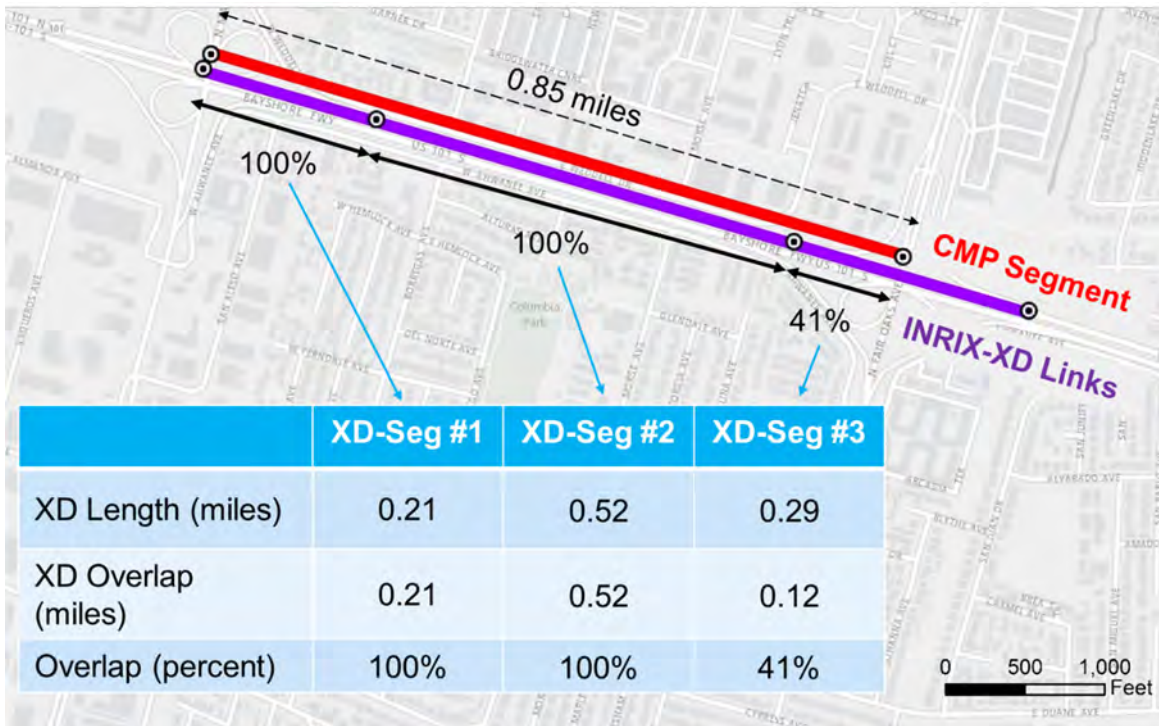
0.85 miles

100%

100%

41%

CMP Segment

INRIX-XD Links

BAYSHORE FWY

US 101 S

W AHWANEE AVE

Columbia Park

|  | XD-Seg #1 | XD-Seg #2 | XD-Seg #3 |
|---|---|---|---|
| XD Length (miles) | 0.21 | 0.52 | 0.29 |
| XD Overlap (miles) | 0.21 | 0.52 | 0.12 |
| Overlap (percent) | 100% | 100% | 41% |

0 500 1,000 Feet